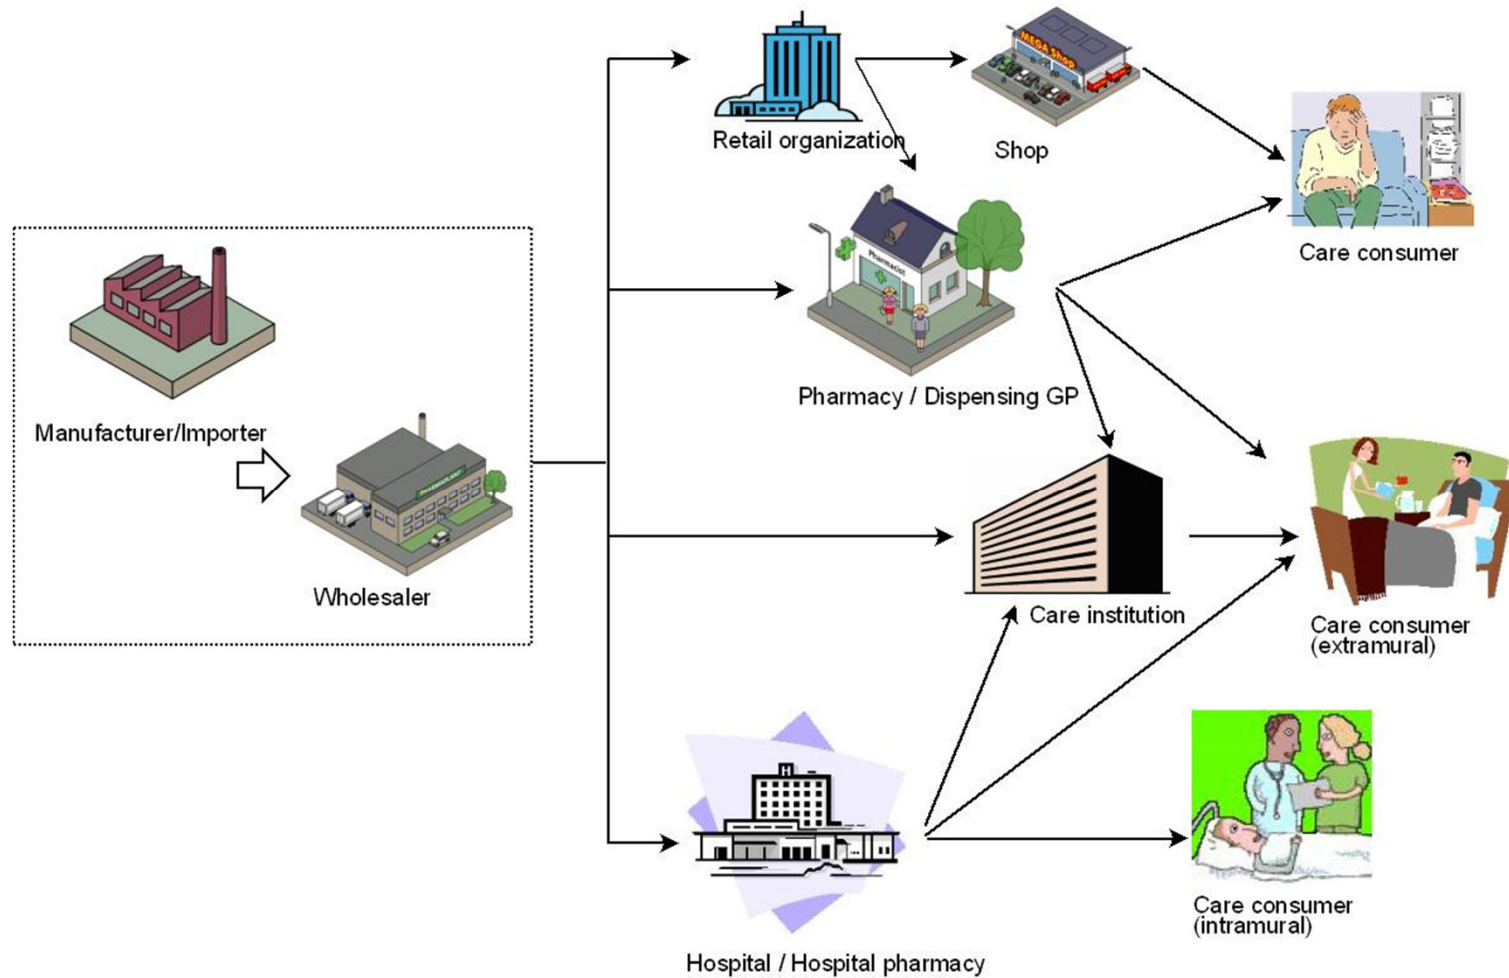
Retail organization

MEGA Shop

Shop

Care consumer

Pharmacist

Pharmacy / Dispensing GP

Manufacturer/Importer

Wholesaler

Care institution

Care consumer (extramural)

Hospital / Hospital pharmacy

Care consumer (intramural)